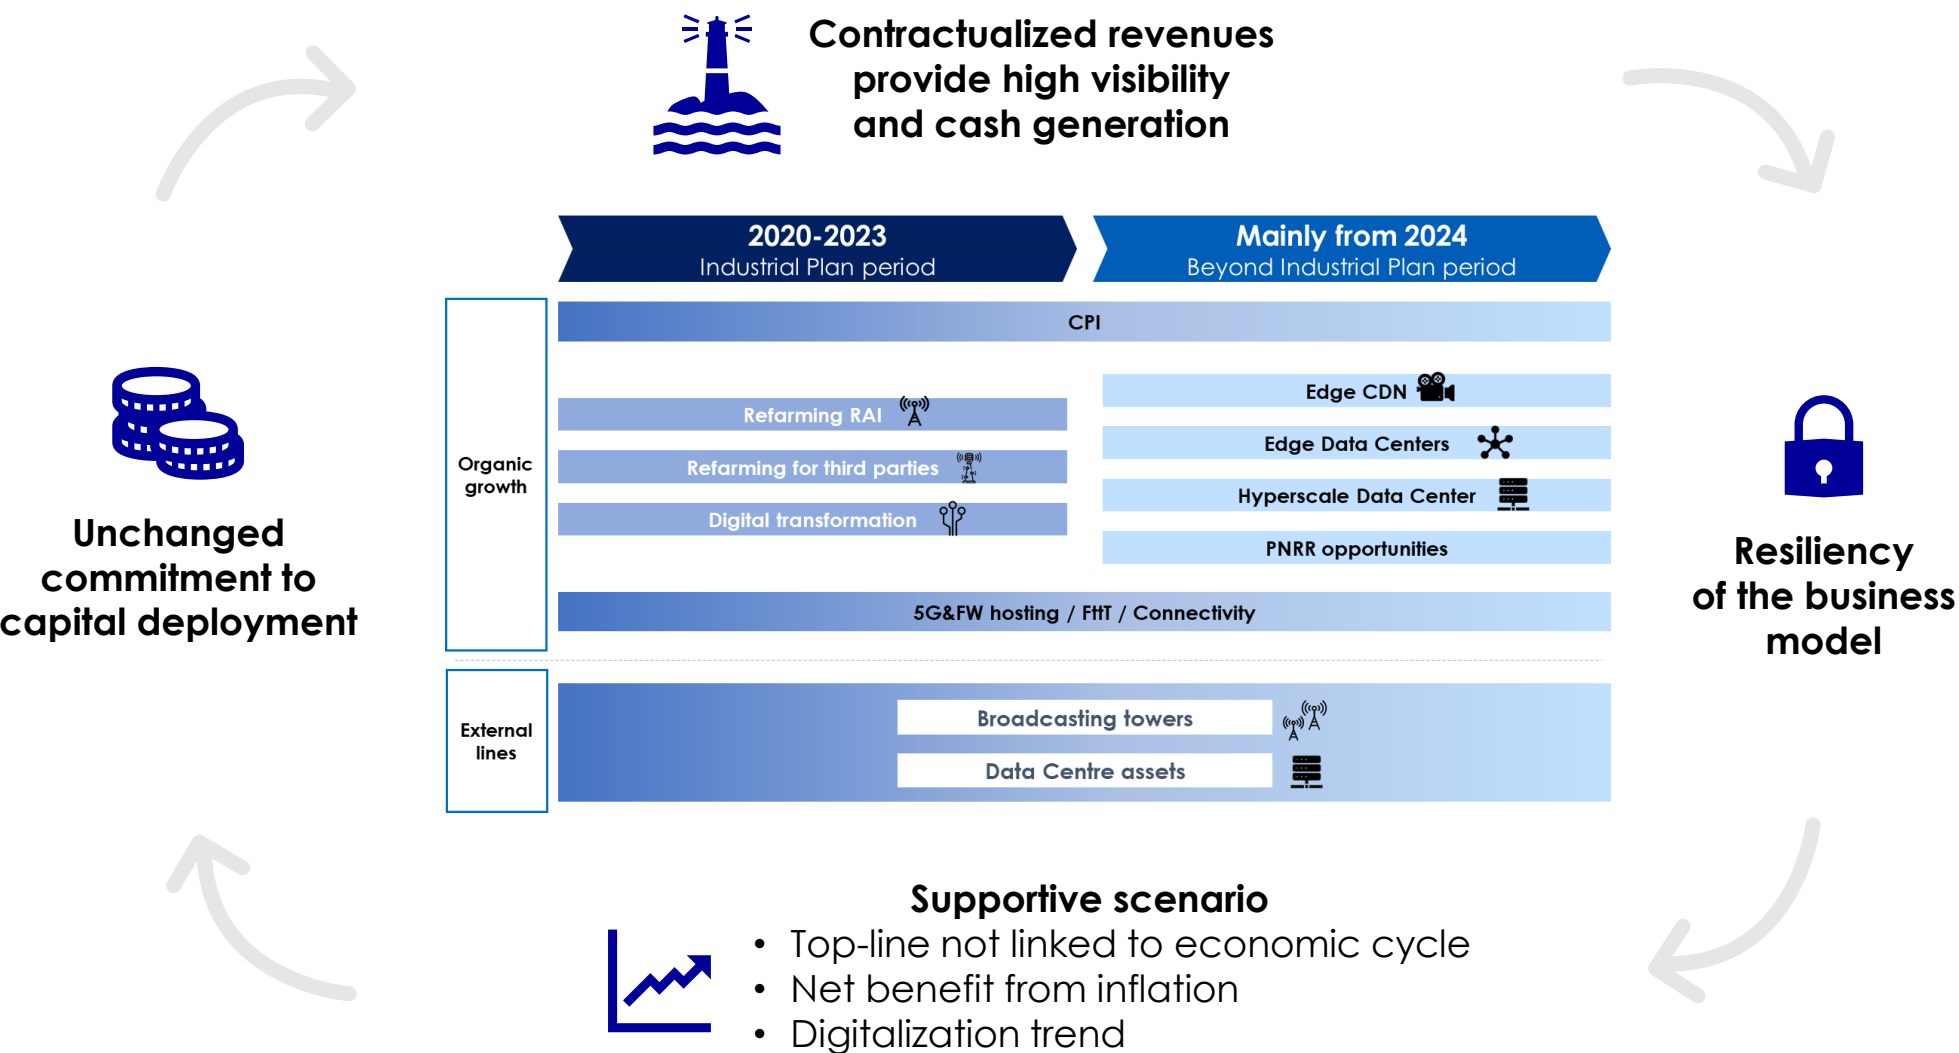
Contractualized revenues provide high visibility and cash generation

Unchanged commitment to capital deployment

2020-2023
Industrial Plan period

Mainly from 2024
Beyond Industrial Plan period

Organic growth

CPI

Refarming RAI

Refarming for third parties

Digital transformation

Edge CDN

Edge Data Centers

Hyperscale Data Center

PNRR opportunities

5G&FW hosting / FttT / Connectivity

External lines

Broadcasting towers

Data Centre assets

Resiliency of the business model

Supportive scenario
• Top-line not linked to economic cycle
• Net benefit from inflation
• Digitalization trend